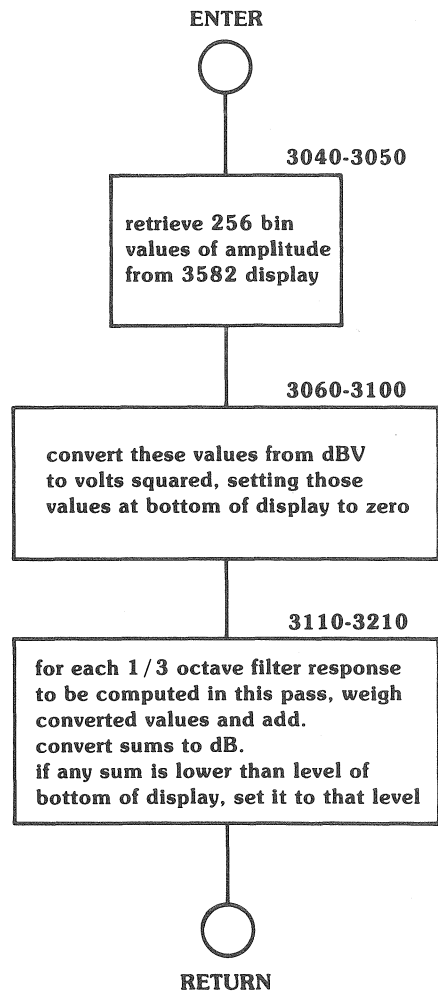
ENTER

3040-3050

retrieve 256 bin values of amplitude from 3582 display

3060-3100

convert these values from dBV to volts squared, setting those values at bottom of display to zero

3110-3210

for each 1/3 octave filter response to be computed in this pass, weigh converted values and add.
convert sums to dB.
if any sum is lower than level of bottom of display, set it to that level

RETURN